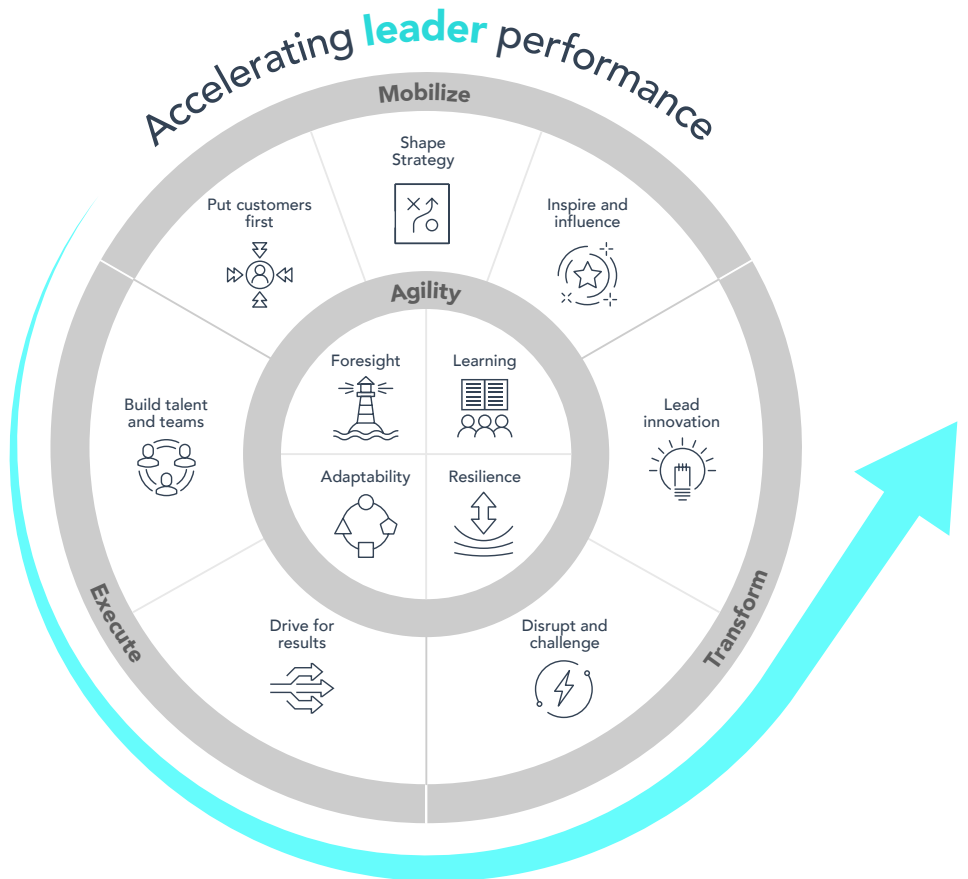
Accelerating leader performance

Mobilize

Shape Strategy

Put customers first

Inspire and influence

Agility

Foresight

Learning

Build talent and teams

Lead innovation

Adaptability

Resilience

Execute

Transform

Drive for results

Disrupt and challenge